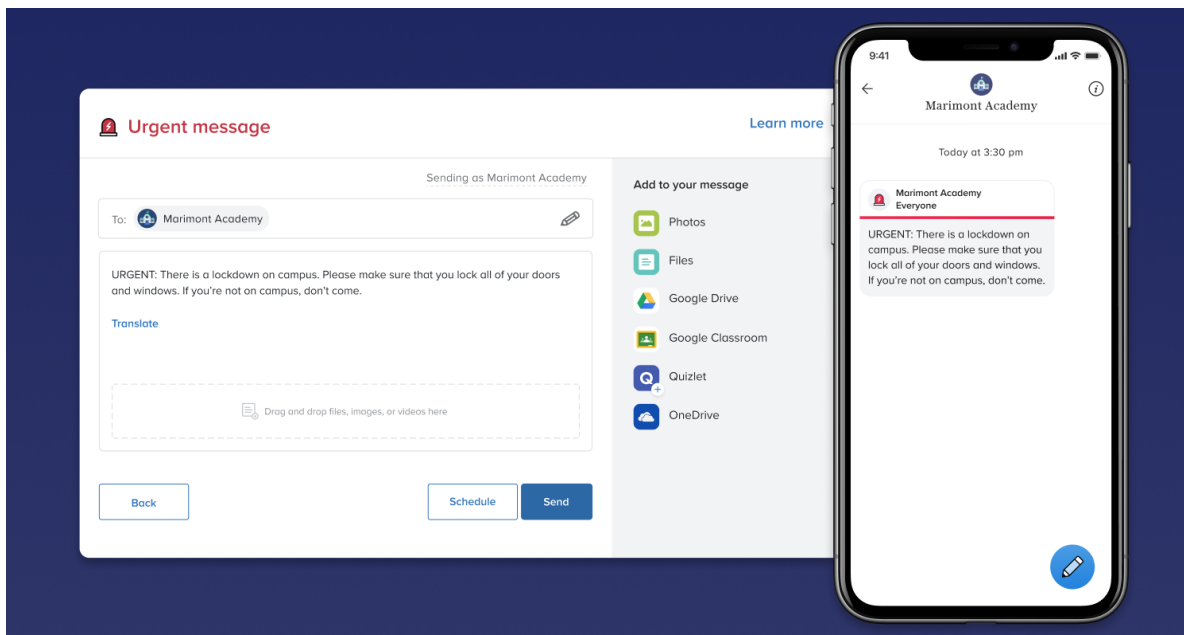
Urgent message

Learn more

Sending as Marimont Academy

To: Marimont Academy

URGENT: There is a lockdown on campus. Please make sure that you lock all of your doors and windows. If you're not on campus, don't come.

Translate

Drag and drop files, images, or videos here

Back

Schedule

Send

Add to your message

Photos

Files

Google Drive

Google Classroom

Quizlet

OneDrive

9:41

Marimont Academy

Today at 3:30 pm

Marimont Academy
Everyone

URGENT: There is a lockdown on campus. Please make sure that you lock all of your doors and windows. If you're not on campus, don't come.